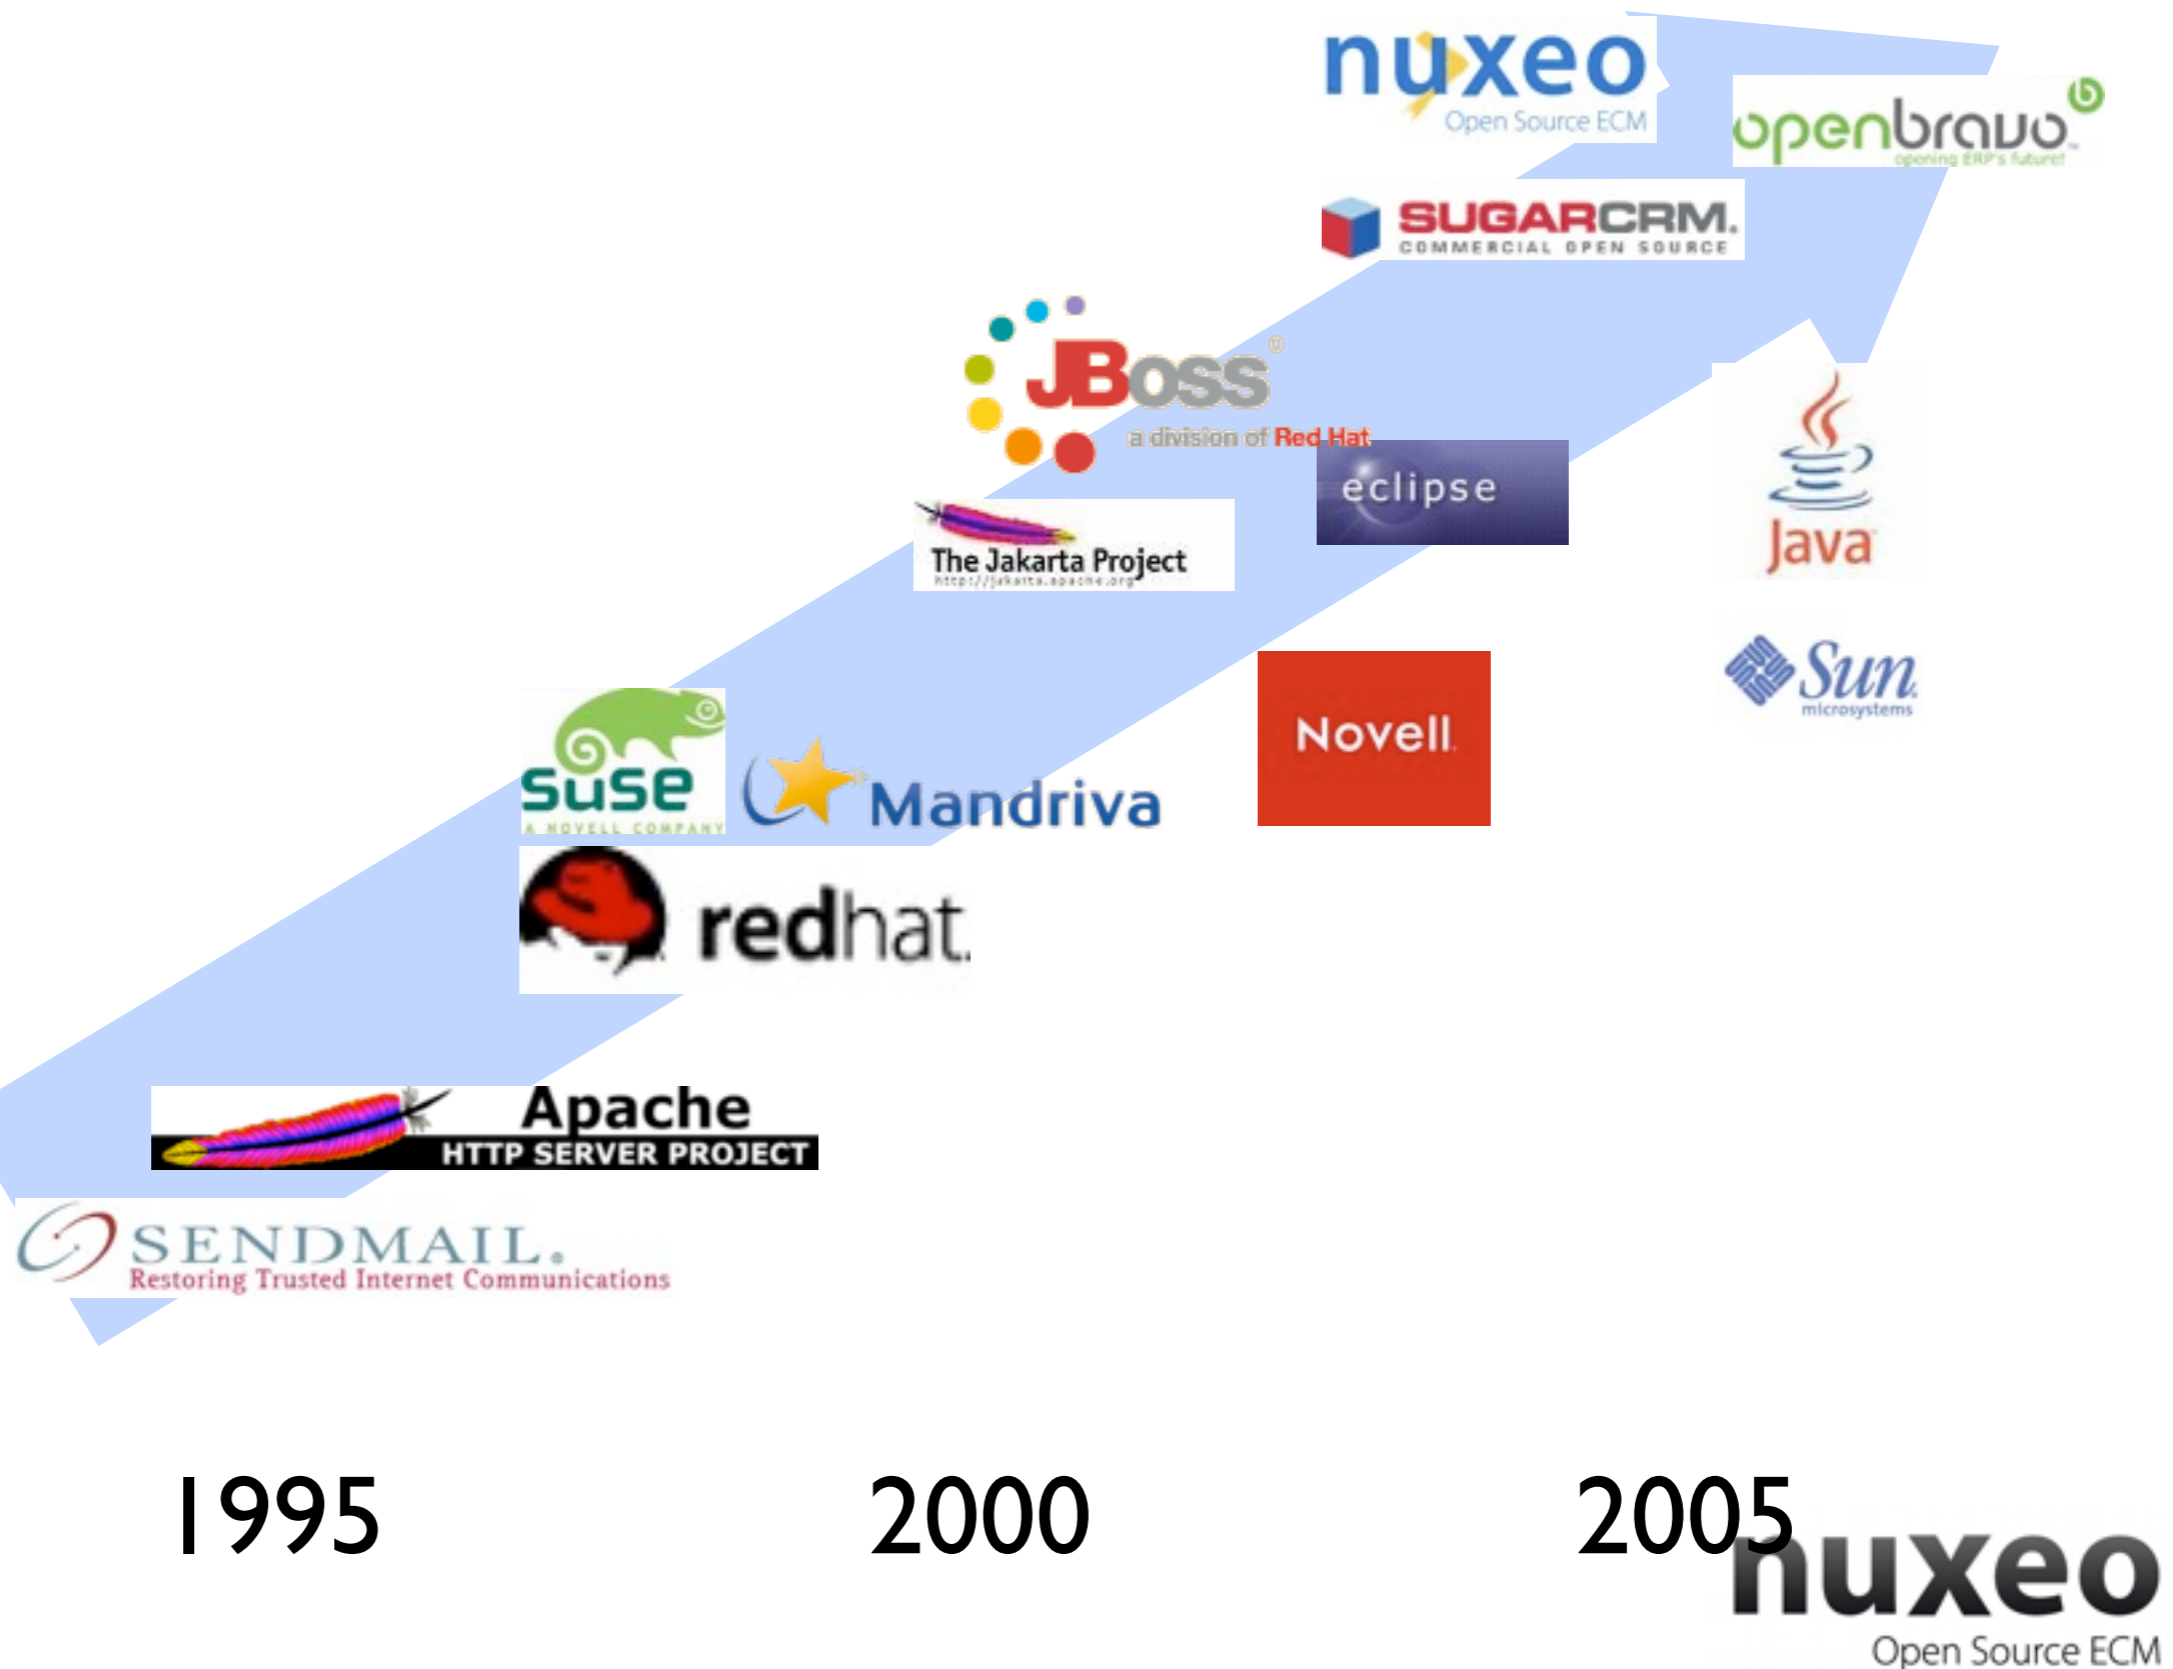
nuxeo
Open Source ECM

openbravo
opening ERP's future!

SUGARCRM.
COMMERCIAL OPEN SOURCE

JBoss®
a division of Red Hat

eclipse

Java

The Jakarta Project
http://jakarta.apache.org

Sun
microsystems

Novell

SuSE
A NOVELL COMPANY

Mandriva

redhat.

Apache
HTTP SERVER PROJECT

SENDMAIL.
Restoring Trusted Internet Communications

1995 2000 2005

nuxeo
Open Source ECM